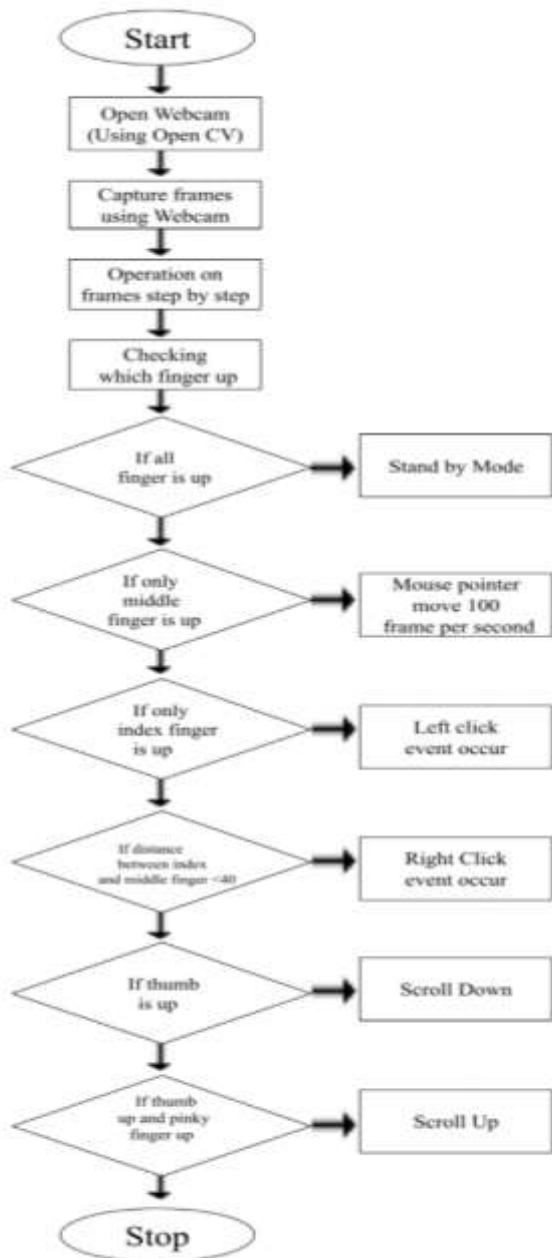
Start

Open Webcam (Using Open CV)

Capture frames using Webcam

Operation on frames step by step

Checking which finger up

If all finger is up

Stand by Mode

If only middle finger is up

Mouse pointer move 100 frame per second

If only index finger is up

Left click event occur

If distance between index and middle finger <40

Right Click event occur

If thumb is up

Scroll Down

If thumb up and pinky finger up

Scroll Up

Stop